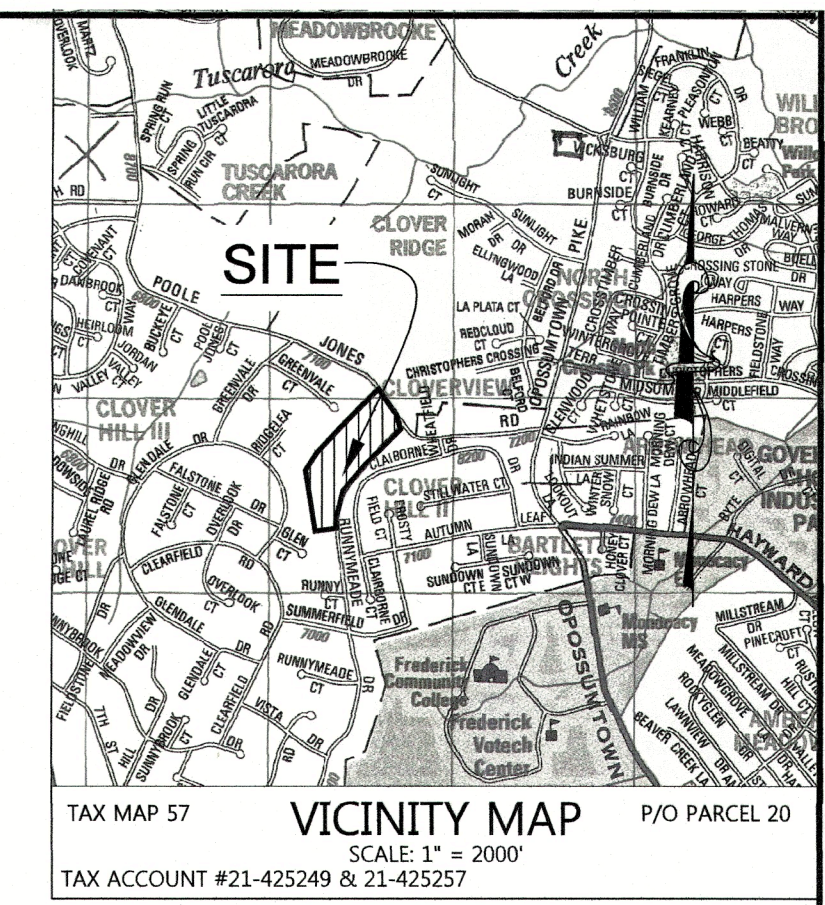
MEADOWBROOKE
Tuscarora
MEADOWBROOKE DR
Creek
SPRING RUN
LITTLE TUSCARORA
SPRING RUN CIR CT
TUSCARORA CREEK
VICKSBURG
SUNLIGHT CT
BURNSIDE
CLOVER RIDGE
MORAN DR
SUNLIGHT DR
ELLINGWOOD LA
SITE
POOLE
DANBROOK
HEIRLOOM
JORDAN
BUCKEYE
POOLE JONES CT
JONES
7700
GREENVALE CT
VALLEY
CLOVER HILL III
GLENDALE DR
FALSTONE
OVERLOOK
RIDGELEA
CLOVERVIEW
CHRISTOPHERS CROSSING
LA PLATA CT
REDCLOUD CT
BELFORD
CLAIBORNE
WHEATFIELD
RD
7200
INDIAN SUMMER
STILLWATER CT
CLOVER HILL II
FIELD CT
AUTUMN
LEAF
BARTLET HEIGHTS
SUNDOWN CT
SUNDOWN CTE
SUNDOWN CTW
GLEN CT
RUNNYMEADE
CLAIBORNE CT
RUNNY CT
SUMMERFIELD DR
7000
RUNNYMEADE CT
CLEARFIELD
GLENDALE
MEADOWVIEW
FIELDSTONE
7TH ST
HILL
SUNNYBROOK
VISTA
OPOSSUMTOWN PIKE
NORTH CROSSING
CROSSING POINTE
WINTERBROOK
MIDSUMMER
RAINBOW
HONEY CLOVER CT
MORNING DEW LA
ARROWHEAD
HAYWARD
Monocacy MS
Frederick Community College
Frederick Votech Center
MILLSTREAM
PINECROFT
MEADOWGROVE
ROCKYGLEN
LAWNVIEW
BEAVER CREEK LA
HARPERS WAY
CROSSING STONE
FIELDSTONE
MIDDLEFIELD
WEBB
BEATTY
FRANKLIN
SIEGEL
PLEASONTON
WILLIAM
KEARNEY
HARRISON
CUMBERLAND
HOWARD
GEORGE THOMAS
MALVERN
TAX MAP 57
VICINITY MAP
P/O PARCEL 20
SCALE: 1" = 2000'
TAX ACCOUNT #21-425249 & 21-425257